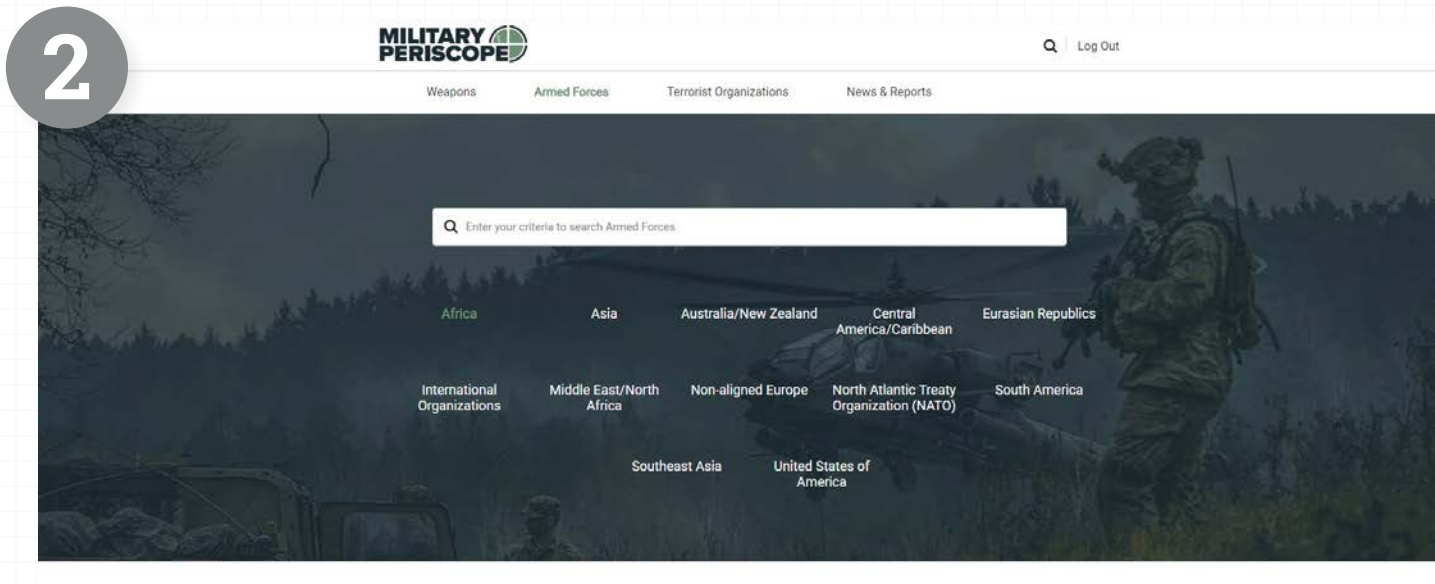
2

MILITARY PERISCOPE

Log Out

Weapons Armed Forces Terrorist Organizations News & Reports

Enter your criteria to search Armed Forces

Africa
Asia
Australia/New Zealand
Central America/Caribbean
Eurasian Republics
International Organizations
Middle East/North Africa
Non-aligned Europe
North Atlantic Treaty Organization (NATO)
South America
Southeast Asia
United States of America